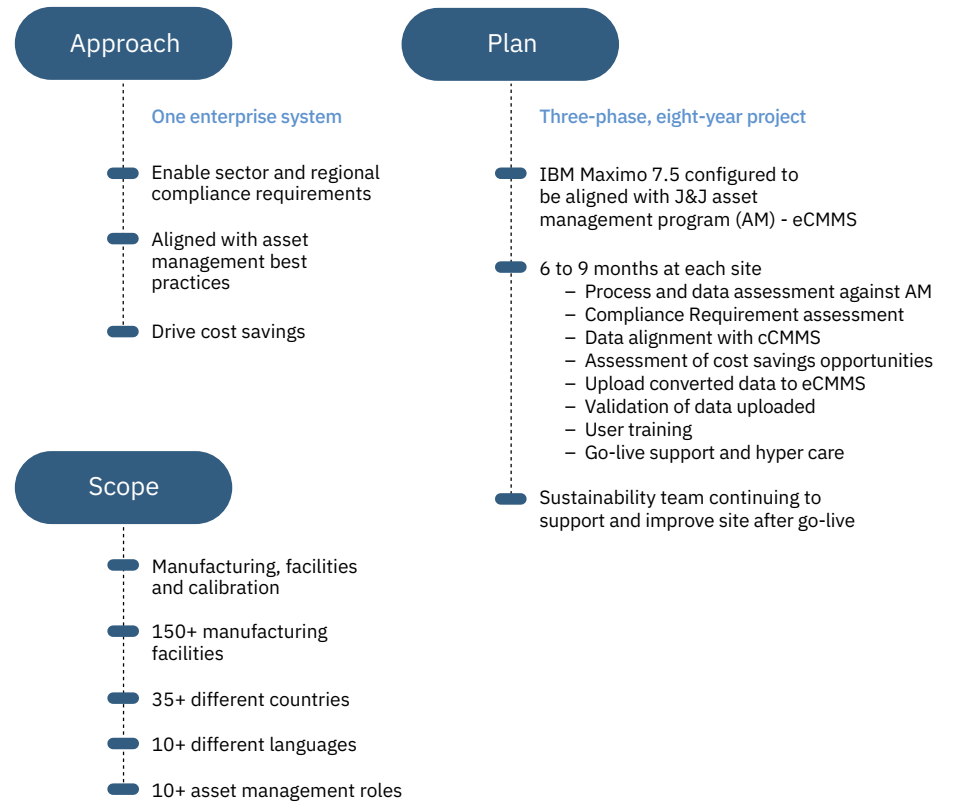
Approach

One enterprise system

Enable sector and regional compliance requirements

Aligned with asset management best practices

Drive cost savings

Scope

Manufacturing, facilities and calibration

150+ manufacturing facilities

35+ different countries

10+ different languages

10+ asset management roles

Plan

Three-phase, eight-year project

IBM Maximo 7.5 configured to be aligned with J&J asset management program (AM) - eCMMS

6 to 9 months at each site
– Process and data assessment against AM
– Compliance Requirement assessment
– Data alignment with cCMMS
– Assessment of cost savings opportunities
– Upload converted data to eCMMS
– Validation of data uploaded
– User training
– Go-live support and hyper care

Sustainability team continuing to support and improve site after go-live